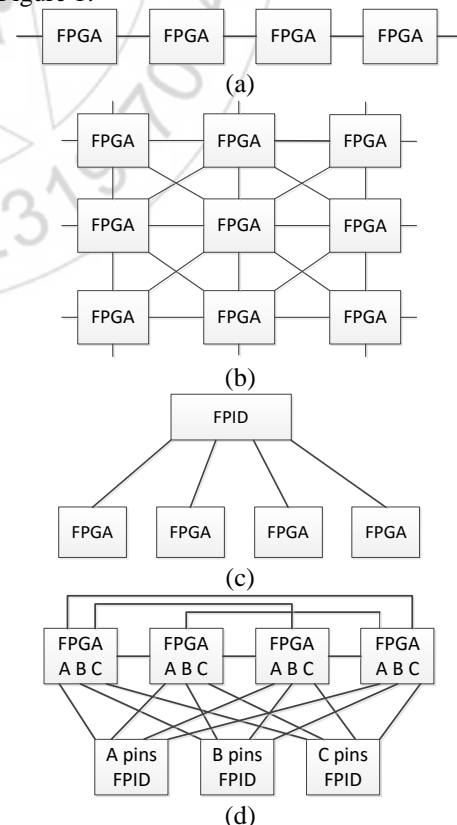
Figure 1.

FPGA FPGA FPGA FPGA

(a)

FPGA FPGA FPGA

FPGA FPGA FPGA

FPGA FPGA FPGA

(b)

FPID

FPGA FPGA FPGA FPGA

(c)

FPGA A B C FPGA A B C FPGA A B C FPGA A B C

A pins FPID B pins FPID C pins FPID

(d)